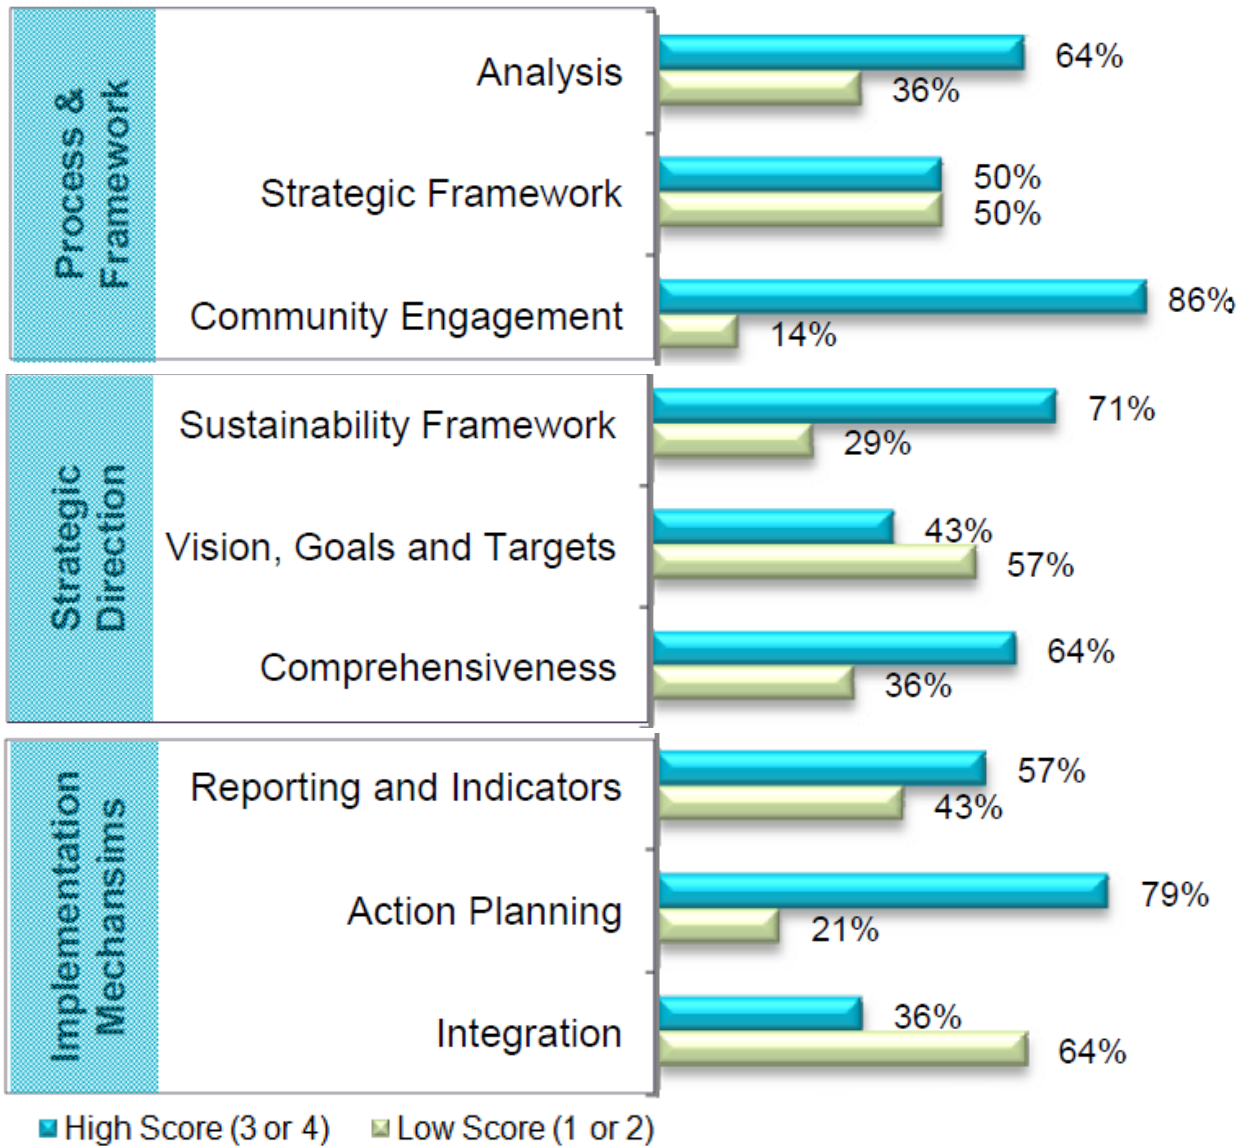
Process & Framework

Analysis 64% 36%

Strategic Framework 50% 50%

Community Engagement 86% 14%

Strategic Direction

Sustainability Framework 71% 29%

Vision, Goals and Targets 43% 57%

Comprehensiveness 64% 36%

Implementation Mechansims

Reporting and Indicators 57% 43%

Action Planning 79% 21%

Integration 36% 64%

High Score (3 or 4) Low Score (1 or 2)